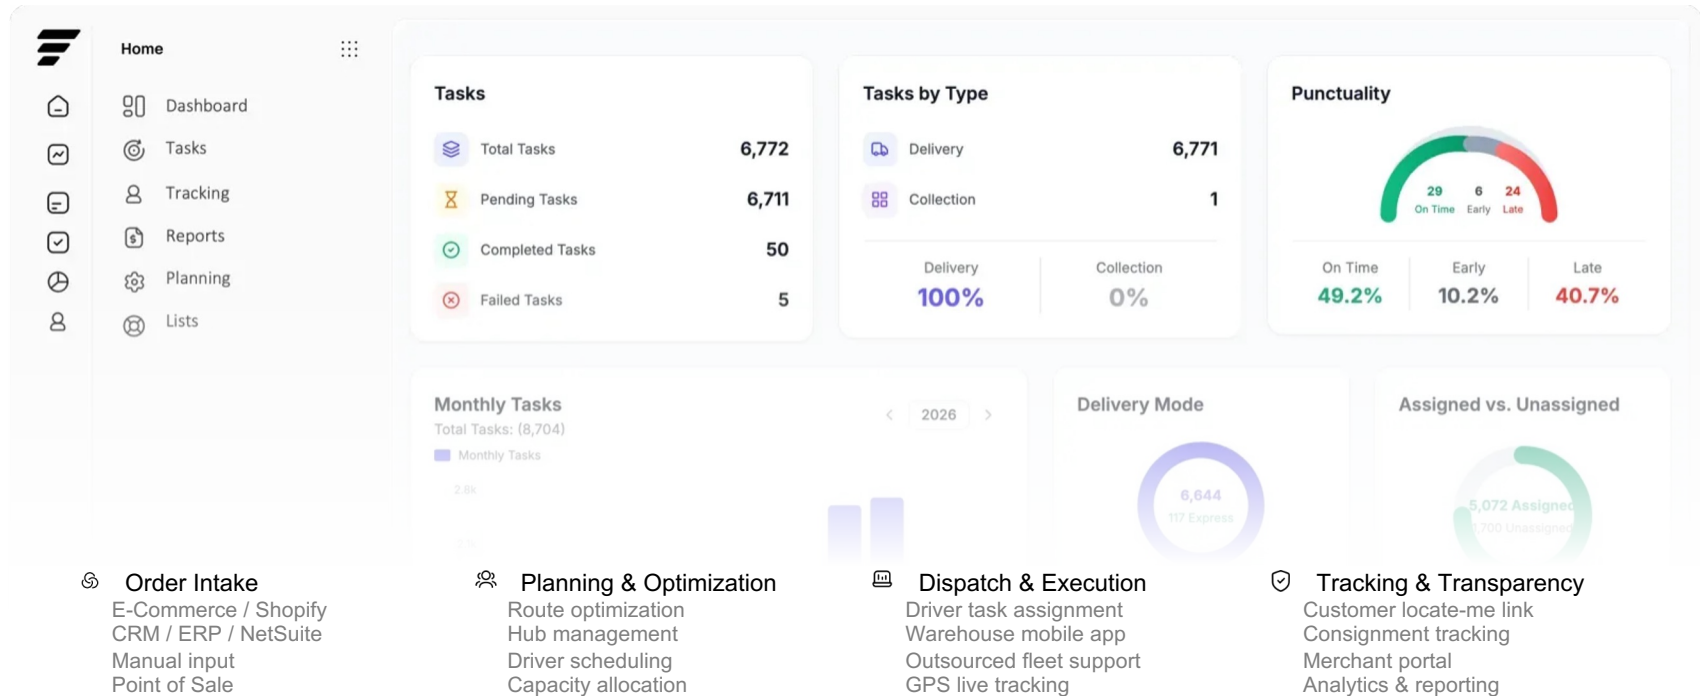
Home

Dashboard
Tasks
Tracking
Reports
Planning
Lists

Tasks

| | |
|---|---|
| Total Tasks | 6,772 |
| Pending Tasks | 6,711 |
| Completed Tasks | 50 |
| Failed Tasks | 5 |

Tasks by Type

| | |
|---|---|
| Delivery | 6,771 |
| Collection | 1 |

Delivery 100%
Collection 0%

Punctuality

29 On Time 6 Early 24 Late

On Time 49.2%
Early 10.2%
Late 40.7%

Monthly Tasks
Total Tasks: (8,704)
Monthly Tasks
2.8k
2026

Delivery Mode
6,644
117 Express

Assigned vs. Unassigned
5,072 Assigned
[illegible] Unassigned

Order Intake
E-Commerce / Shopify
CRM / ERP / NetSuite
Manual input
Point of Sale

Planning & Optimization
Route optimization
Hub management
Driver scheduling
Capacity allocation

Dispatch & Execution
Driver task assignment
Warehouse mobile app
Outsourced fleet support
GPS live tracking

Tracking & Transparency
Customer locate-me link
Consignment tracking
Merchant portal
Analytics & reporting